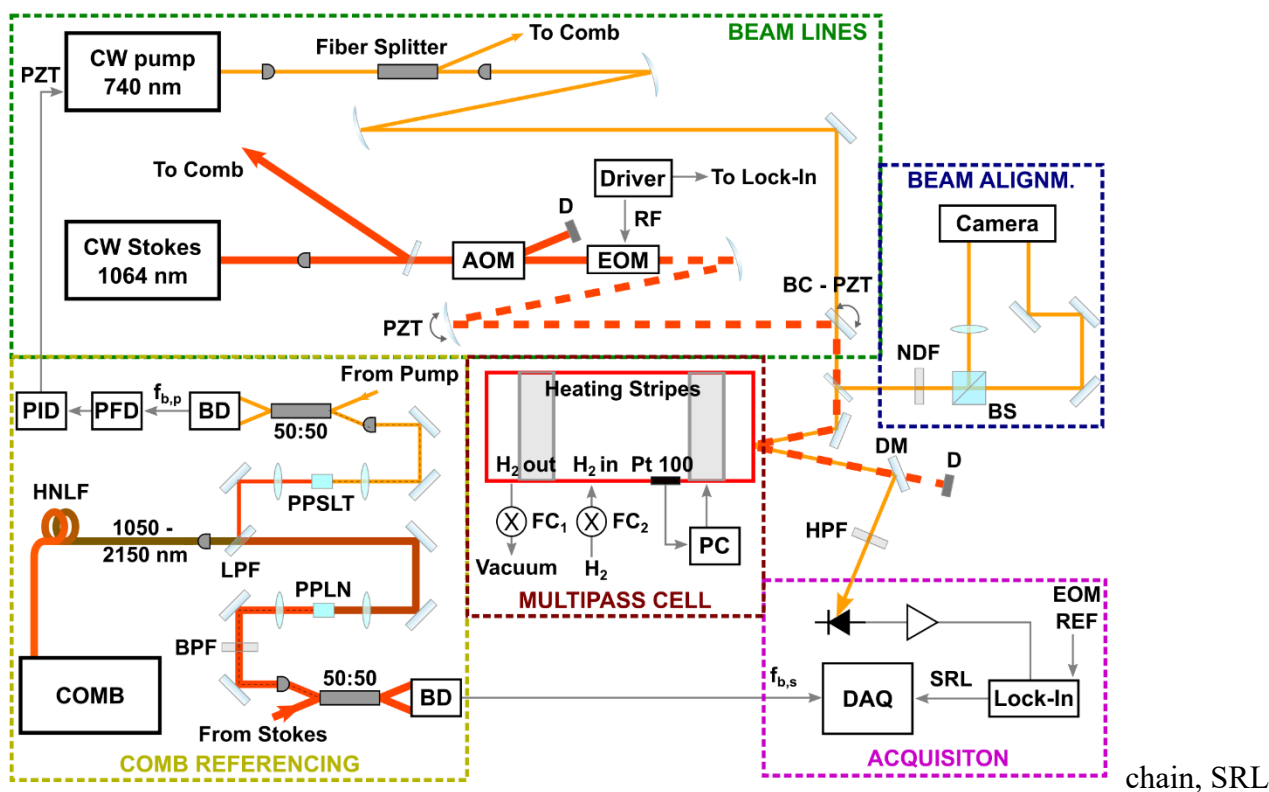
BEAM LINES

CW pump 740 nm

PZT

Fiber Splitter

To Comb

To Comb

Driver

To Lock-In

RF

D

CW Stokes 1064 nm

AOM

EOM

PZT

BC - PZT

BEAM ALIGNM.

Camera

NDF

BS

PID

PFD

$f_{b,p}$

BD

50:50

From Pump

HNLF

1050 - 2150 nm

LPF

PPSLT

PPLN

BPF

COMB

50:50

BD

From Stokes

COMB REFERENCING

Heating Stripes

$H_2$ out

$H_2$ in

Pt 100

$FC_1$

$FC_2$

Vacuum

$H_2$

PC

MULTIPASS CELL

DM

D

HPF

EOM REF

$f_{b,s}$

DAQ

SRL

Lock-In

ACQUISITON

chain, SRL